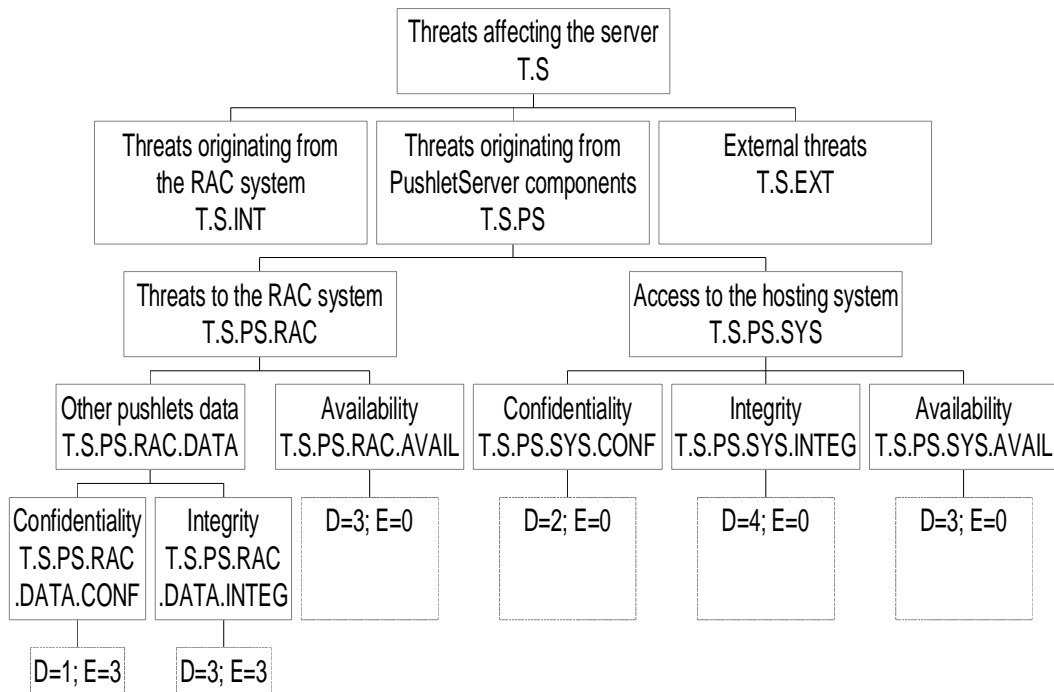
Threats affecting the server
T.S

Threats originating from the RAC system
T.S.INT

Threats originating from PushletServer components
T.S.PS

External threats
T.S.EXT

Threats to the RAC system
T.S.PS.RAC

Access to the hosting system
T.S.PS.SYS

Other pushlets data
T.S.PS.RAC.DATA

Availability
T.S.PS.RAC.AVAIL

Confidentiality
T.S.PS.SYS.CONF

Integrity
T.S.PS.SYS.INTEG

Availability
T.S.PS.SYS.AVAIL

Confidentiality
T.S.PS.RAC
.DATA.CONF

Integrity
T.S.PS.RAC
.DATA.INTEG

D=3; E=0

D=2; E=0

D=4; E=0

D=3; E=0

D=1; E=3

D=3; E=3